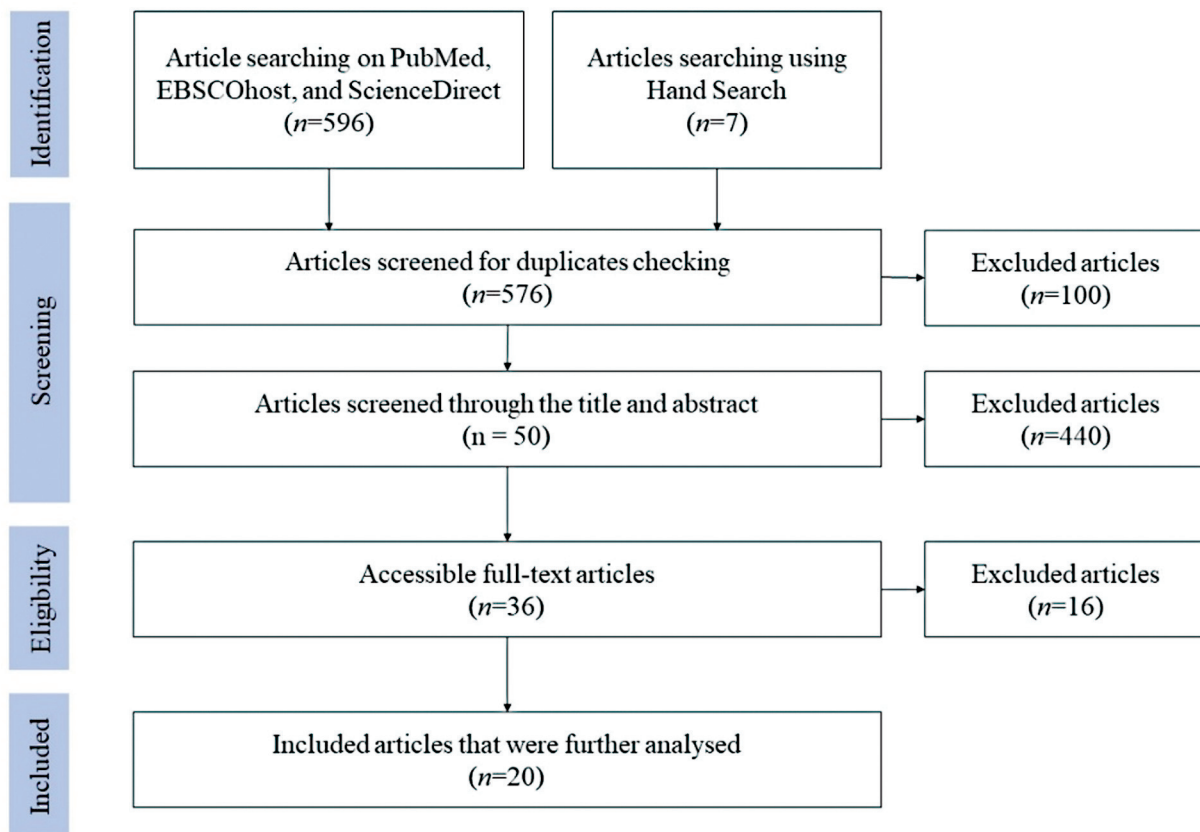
Identification

Article searching on PubMed, EBSCOhost, and ScienceDirect ($n$=596)

Articles searching using Hand Search ($n$=7)

Screening

Articles screened for duplicates checking ($n$=576)

Excluded articles ($n$=100)

Articles screened through the title and abstract (n = 50)

Excluded articles ($n$=440)

Eligibility

Accessible full-text articles ($n$=36)

Excluded articles ($n$=16)

Included

Included articles that were further analysed ($n$=20)